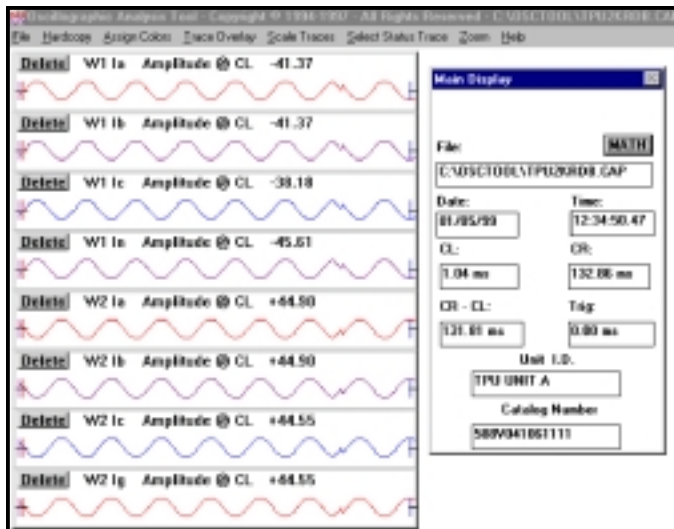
Oscillographic Analysis Tool - Copyright © 1996-1997 - All Rights Reserved - C:\OSCTOOL\TPU2KRDII.CAP

File Hardcopy Assign Colors Trace Overlay Scale Traces Select Status Trace Zoom Help

Delete W1 Ia Amplitude @ CL -41.37

Delete W1 Ib Amplitude @ CL -41.37

Delete W1 Ic Amplitude @ CL -38.18

Delete W1 In Amplitude @ CL -45.61

Delete W2 Ia Amplitude @ CL +44.90

Delete W2 Ib Amplitude @ CL +44.90

Delete W2 Ic Amplitude @ CL +44.55

Delete W2 Ig Amplitude @ CL +44.55

Main Display

File:

MATH

C:\OSCTOOL\TPU2KRDII.CAP

Date:

01/05/99

Time:

12:34:50.47

CL:

1.04 ms

CR:

132.86 ms

CR - CL:

131.81 ms

Trig:

0.00 ms

Unit I.D.

TPU UNIT A

Catalog Number

588V041861111